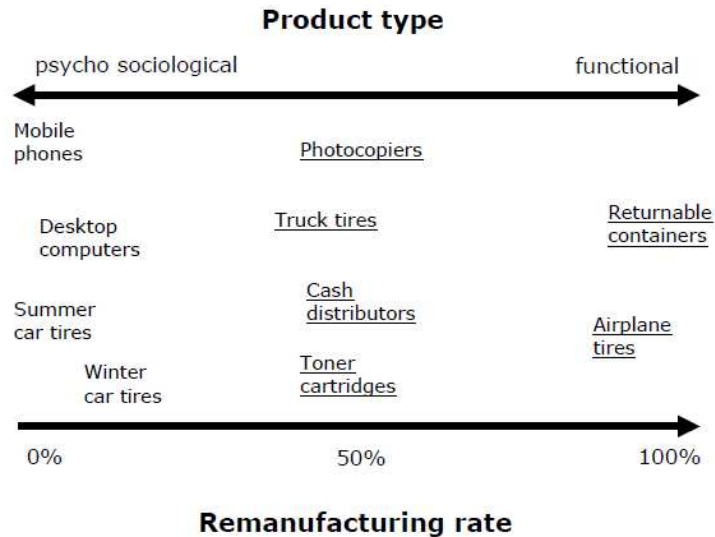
Product type

psycho sociological

functional

Mobile phones

Photocopiers

Desktop computers

Truck tires

Returnable containers

Summer car tires

Cash distributors

Airplane tires

Winter car tires

Toner cartridges

0%

50%

100%

Remanufacturing rate